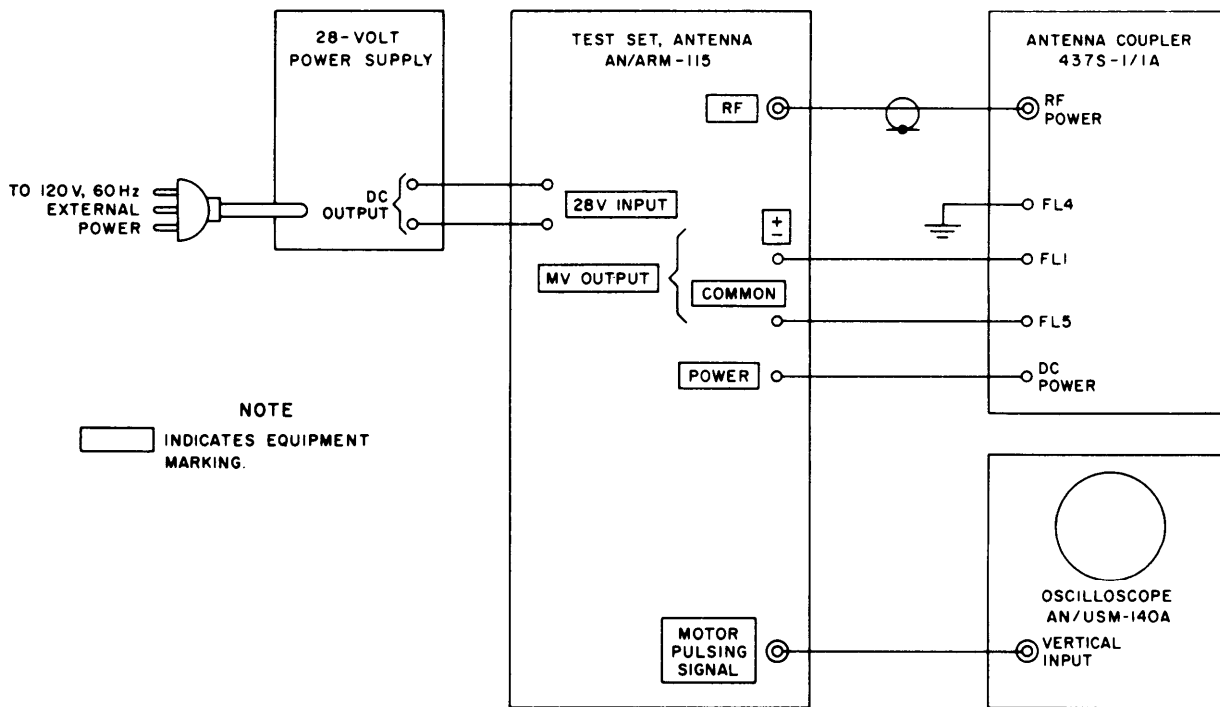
28-VOLT POWER SUPPLY

TO 120V, 60Hz EXTERNAL POWER

DC OUTPUT

TEST SET, ANTENNA AN/ARM-115

RF

28V INPUT

MV OUTPUT

±

COMMON

POWER

MOTOR PULSING SIGNAL

ANTENNA COUPLER 437S-1/1A

RF POWER

FL4

FL1

FL5

DC POWER

OSCILLOSCOPE AN/USM-140A

VERTICAL INPUT

NOTE

INDICATES EQUIPMENT MARKING.